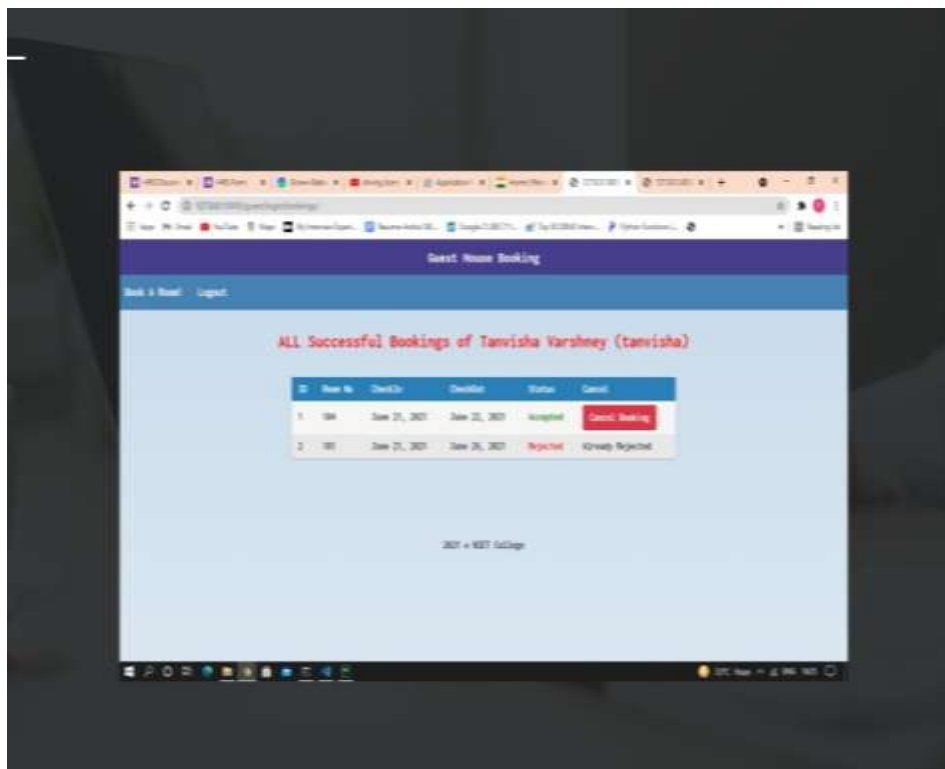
Guest House Booking

Book a Room Logout

ALL Successful Bookings of Tanvisha Varshney (tanvisha)

| ID | Room No | CheckIn | CheckOut | Status | Cancel |
|---|---|---|---|---|---|
| 1 | 104 | June 21, 2021 | June 22, 2021 | Accepted | Cancel Booking |
| 2 | 101 | June 21, 2021 | June 26, 2021 | Rejected | Already Rejected |

2021 © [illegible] College